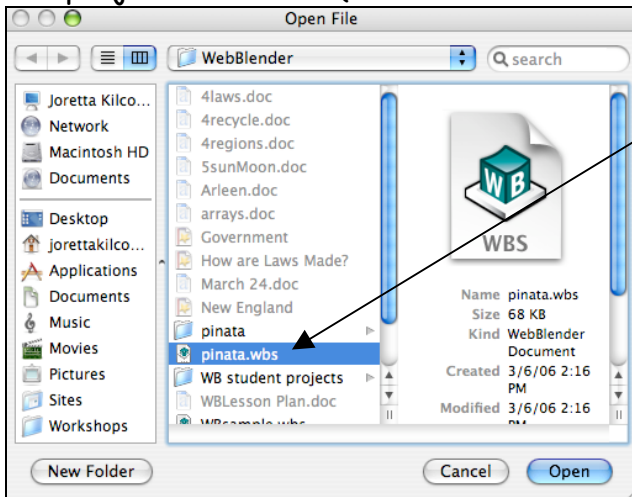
Open File

WebBlender

search

Joretta Kilco...
Network
Macintosh HD
Documents
Desktop
jorettakilco...
Applications
Documents
Music
Movies
Pictures
Sites
Workshops

4laws.doc
4recycle.doc
4regions.doc
5sunMoon.doc
Arleen.doc
arrays.doc
Government
How are Laws Made?
March 24.doc
New England
pinata
pinata.wbs
WB student projects
WBLesson Plan.doc
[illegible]

WB
WBS

Name pinata.wbs
Size 68 KB
Kind WebBlender Document
Created 3/6/06 2:16 PM
Modified 3/6/06 2:16 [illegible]

New Folder
Cancel
Open